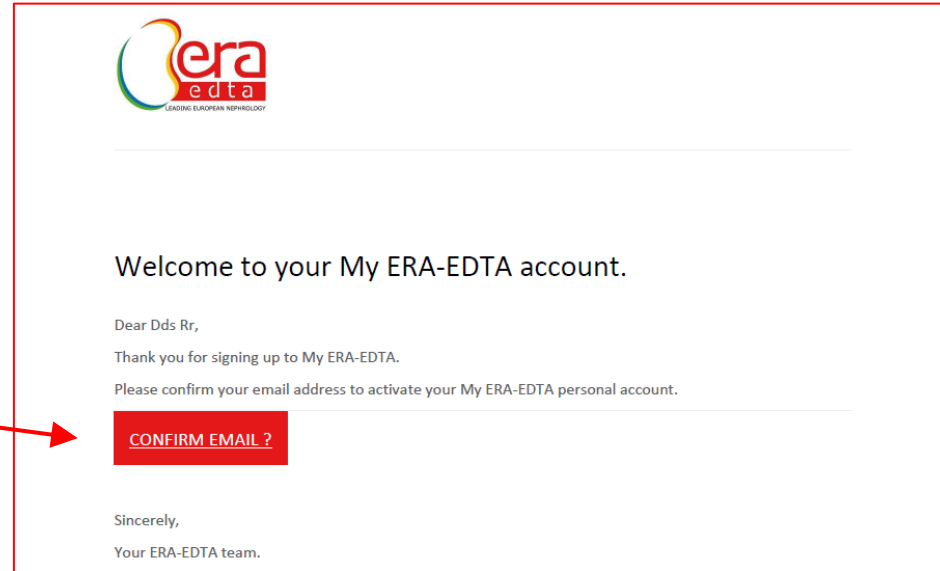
era
edta
LEADING EUROPEAN NEPHROLOGY

Welcome to your My ERA-EDTA account.

Dear Dds Rr,

Thank you for signing up to My ERA-EDTA.

Please confirm your email address to activate your My ERA-EDTA personal account.

CONFIRM EMAIL ?

Sincerely,

Your ERA-EDTA team.